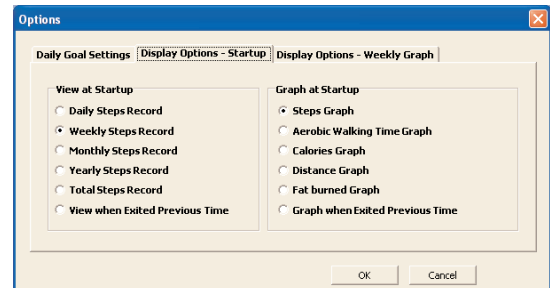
Options

Daily Goal Settings | Display Options - Startup | Display Options - Weekly Graph

View at Startup
Daily Steps Record
Weekly Steps Record
Monthly Steps Record
Yearly Steps Record
Total Steps Record
View when Exited Previous Time

Graph at Startup
Steps Graph
Aerobic Walking Time Graph
Calories Graph
Distance Graph
Fat burned Graph
Graph when Exited Previous Time

OK
Cancel